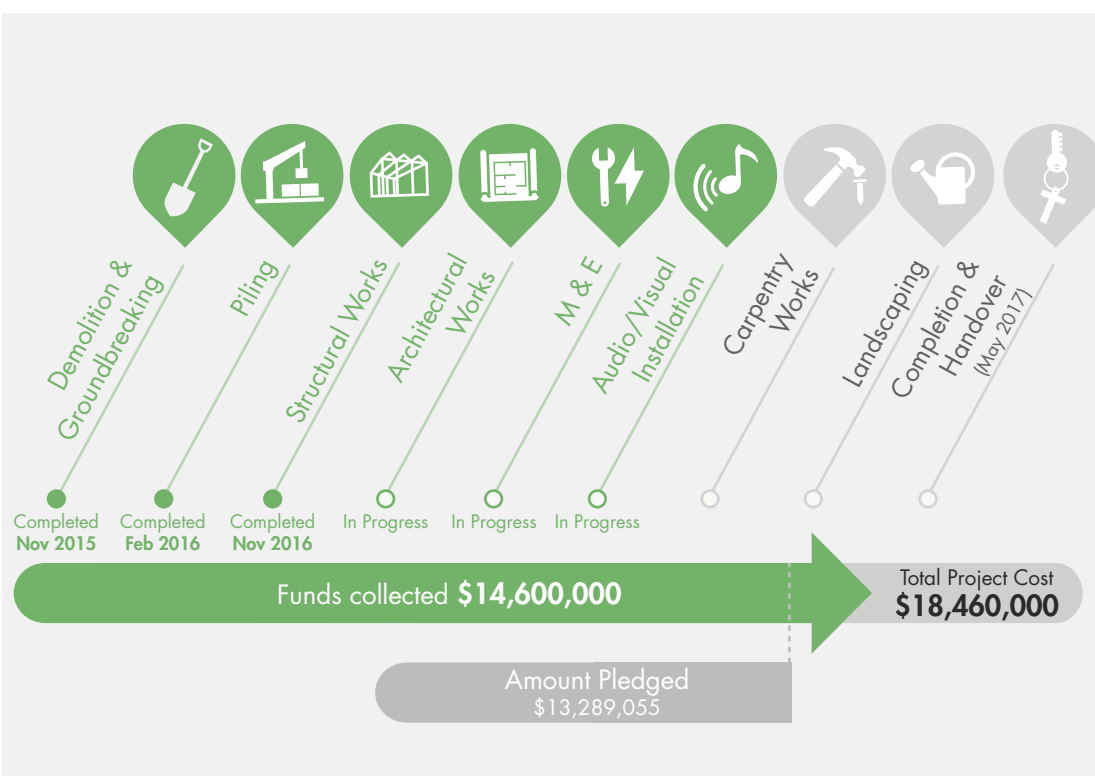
Demolition & Groundbreaking

Piling

Structural Works

Architectural Works

M & E

Audio/Visual Installation

Carpentry Works

Landscaping

Completion & Handover (May 2017)

Completed Nov 2015

Completed Feb 2016

Completed Nov 2016

In Progress

In Progress

In Progress

Funds collected **$14,600,000**

Total Project Cost **$18,460,000**

Amount Pledged $13,289,055